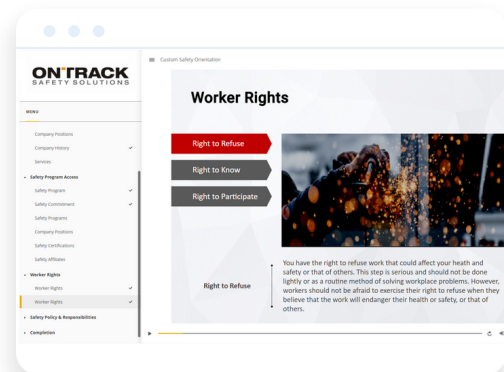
ONTRACK
SAFETY SOLUTIONS

MENU

Company Positions
Company History
Services
Safety Program Access
Safety Program
Safety Commitment
Safety Programs
Company Positions
Safety Certifications
Safety Affiliates
Worker Rights
Worker Rights
Worker Rights
Safety Policy & Responsibilities
Completion

Custom Safety Orientation

Worker Rights

Right to Refuse
Right to Know
Right to Participate

Right to Refuse

You have the right to refuse work that could affect your heath and safety or that of others. This step is serious and should not be done lightly or as a routine method of solving workplace problems. However, workers should not be afraid to exercise their right to refuse when they believe that the work will endanger their health or safety, or that of others.